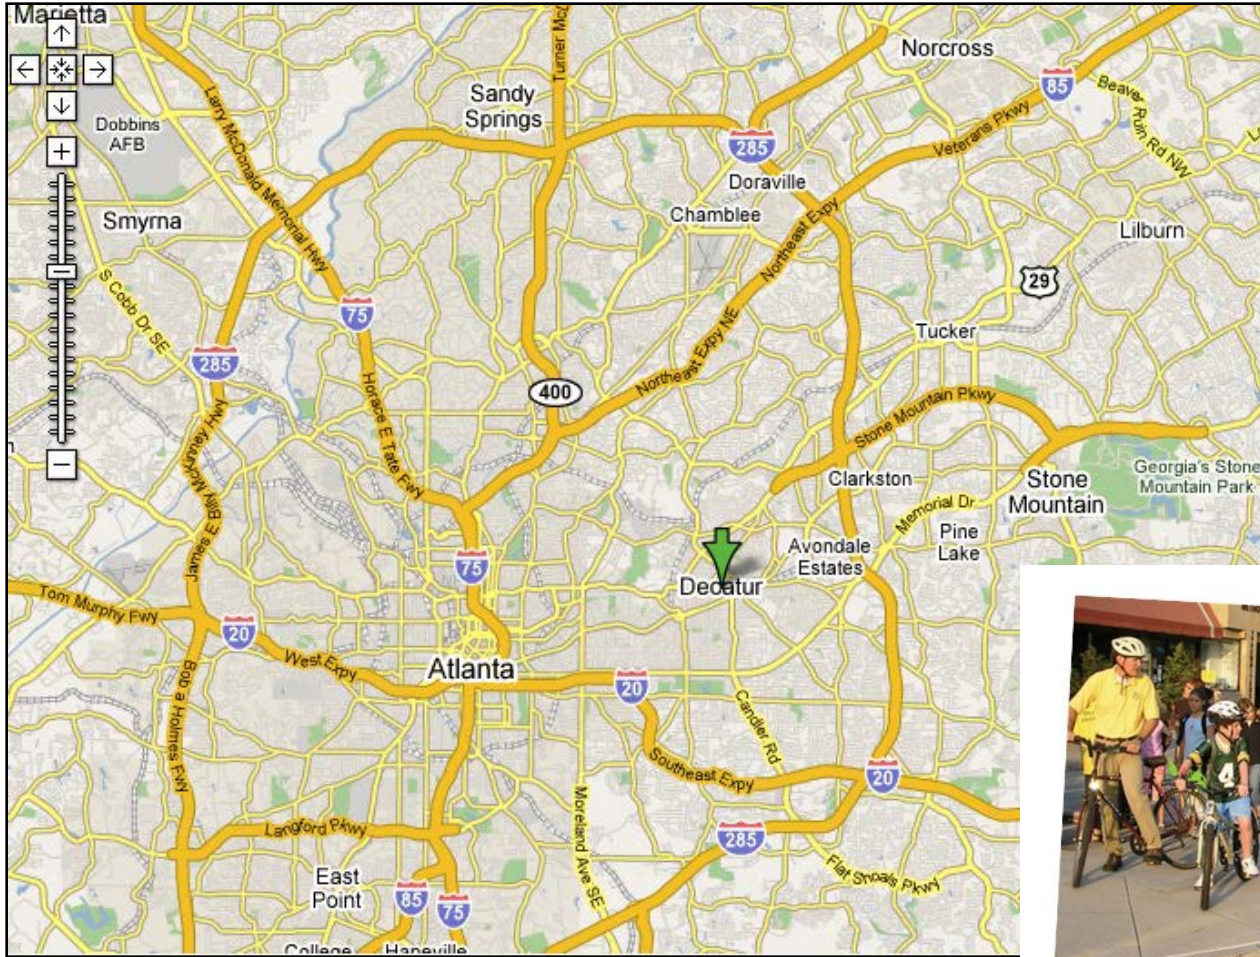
Marietta

Sandy Springs

Turner Mc

Norcross

85

Beaver Ruin Rd NW

Dobbins AFB

Larry McDonald Memorial Hwy

285

Veterans Pkwy

Doraville

Chamblee

Northeast Expy

Smyrna

Lilburn

29

S Cobb Dr SE

75

Northeast Expy NE

Tucker

285

Horace E Tate Fwy

400

Stone Mountain Pkwy

James E Billy McKinney Hwy

Clarkston

Stone Mountain

Georgia's Stone Mountain Park

Memorial Dr

Pine Lake

Avondale Estates

75

Decatur

Tom Murphy Fwy

20

West Expy

Atlanta

20

Candler Rd

Bob a Holmes Fwy

Southeast Expy

20

Moreland Ave SE

Langford Pkwy

285

Flat Shoals Pkwy

East Point

85

75

College

Hapeville

4